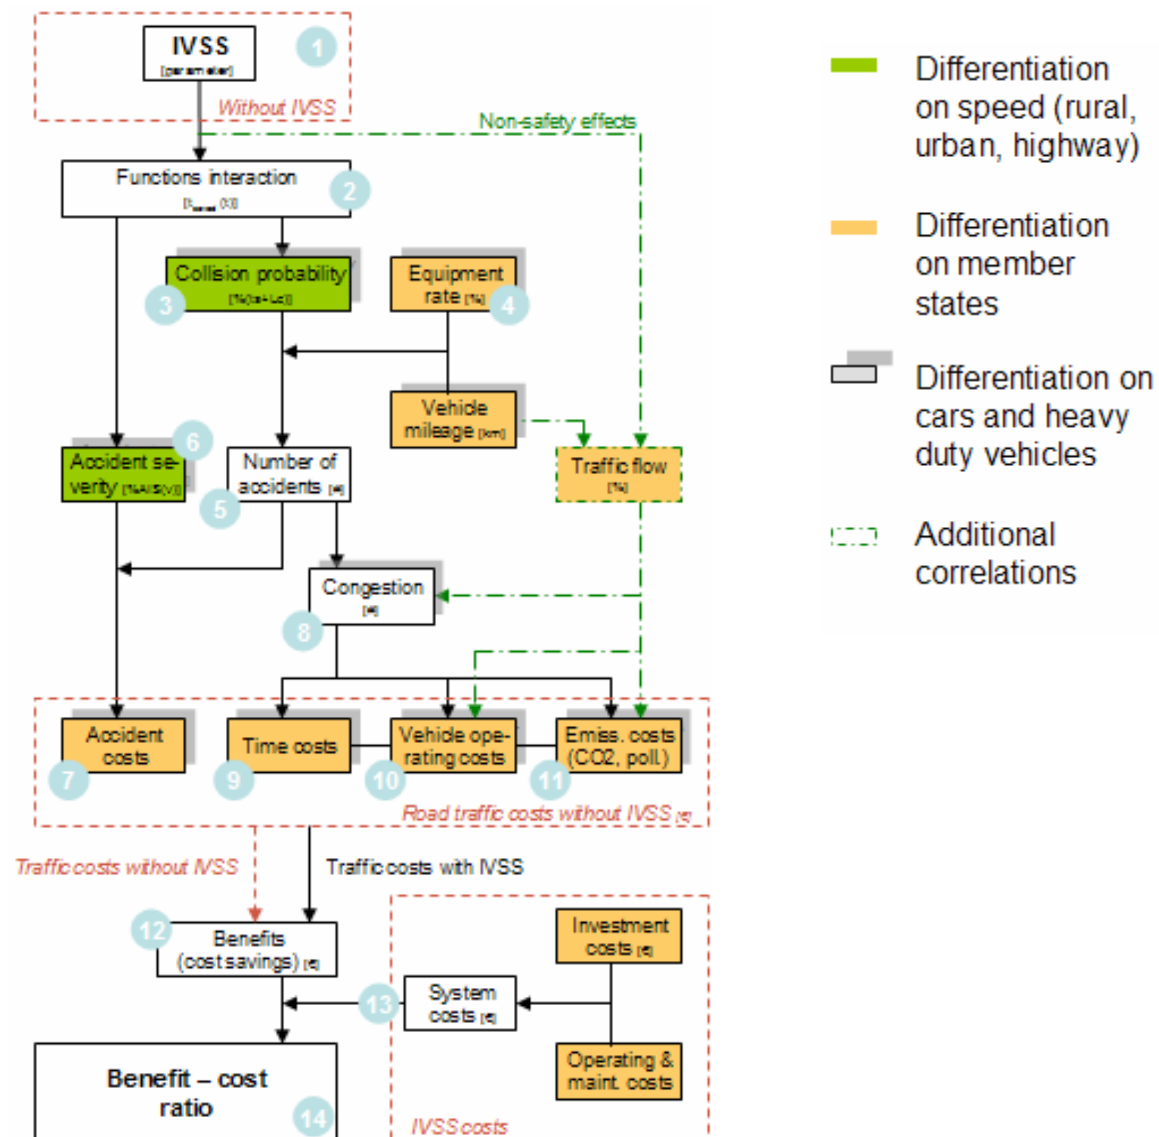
IVSS
[parameter]
1
Without IVSS
Non-safety effects
Functions interaction
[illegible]
2
Collision probability
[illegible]
3
Equipment rate [%]
4
Vehicle mileage [km]
Traffic flow
[%]
Accident severity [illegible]
6
Number of accidents [#]
5
Congestion
[#]
8
Accident costs
7
Time costs
9
Vehicle operating costs
10
Emiss. costs (CO2, poll.)
11
Road traffic costs without IVSS [€]
Traffic costs without IVSS
Traffic costs with IVSS
Benefits (cost savings) [€]
12
System costs [€]
13
Investment costs [€]
Operating & maint. costs
Benefit – cost ratio
14
IVSS costs

Differentiation on speed (rural, urban, highway)

Differentiation on member states

Differentiation on cars and heavy duty vehicles

Additional correlations